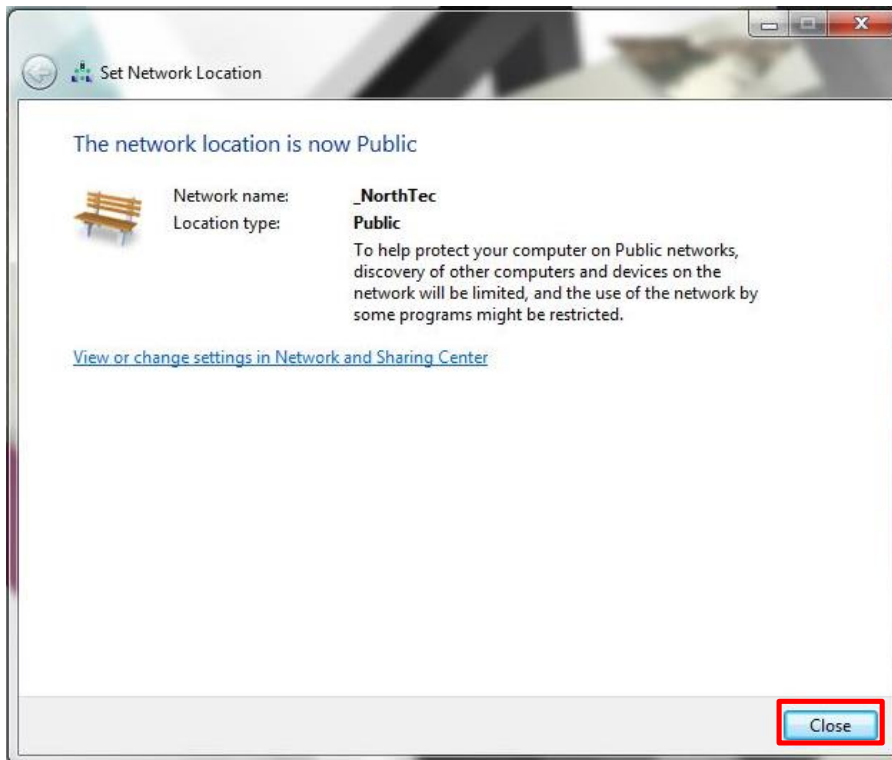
Set Network Location

The network location is now Public

Network name: _NorthTec
Location type: Public
To help protect your computer on Public networks, discovery of other computers and devices on the network will be limited, and the use of the network by some programs might be restricted.

View or change settings in Network and Sharing Center

Close